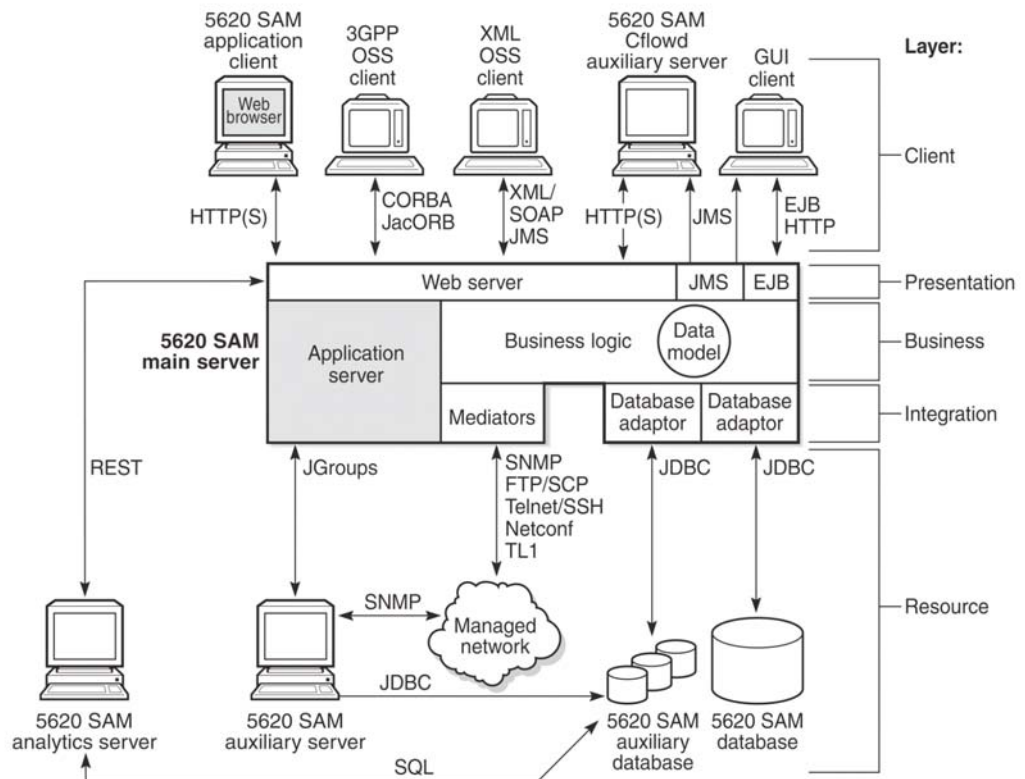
5620 SAM application client

Web browser

3GPP OSS client

XML OSS client

5620 SAM Cflowd auxiliary server

GUI client

Layer:

Client

HTTP(S)

CORBA JacORB

XML/ SOAP JMS

HTTP(S)

JMS

EJB HTTP

Web server

JMS

EJB

Presentation

5620 SAM main server

Application server

Business logic

Data model

Business

Mediators

Database adaptor

Database adaptor

Integration

REST

JGroups

SNMP FTP/SCP Telnet/SSH Netconf TL1

JDBC

JDBC

SNMP

Managed network

Resource

JDBC

5620 SAM analytics server

5620 SAM auxiliary server

5620 SAM auxiliary database

5620 SAM database

SQL